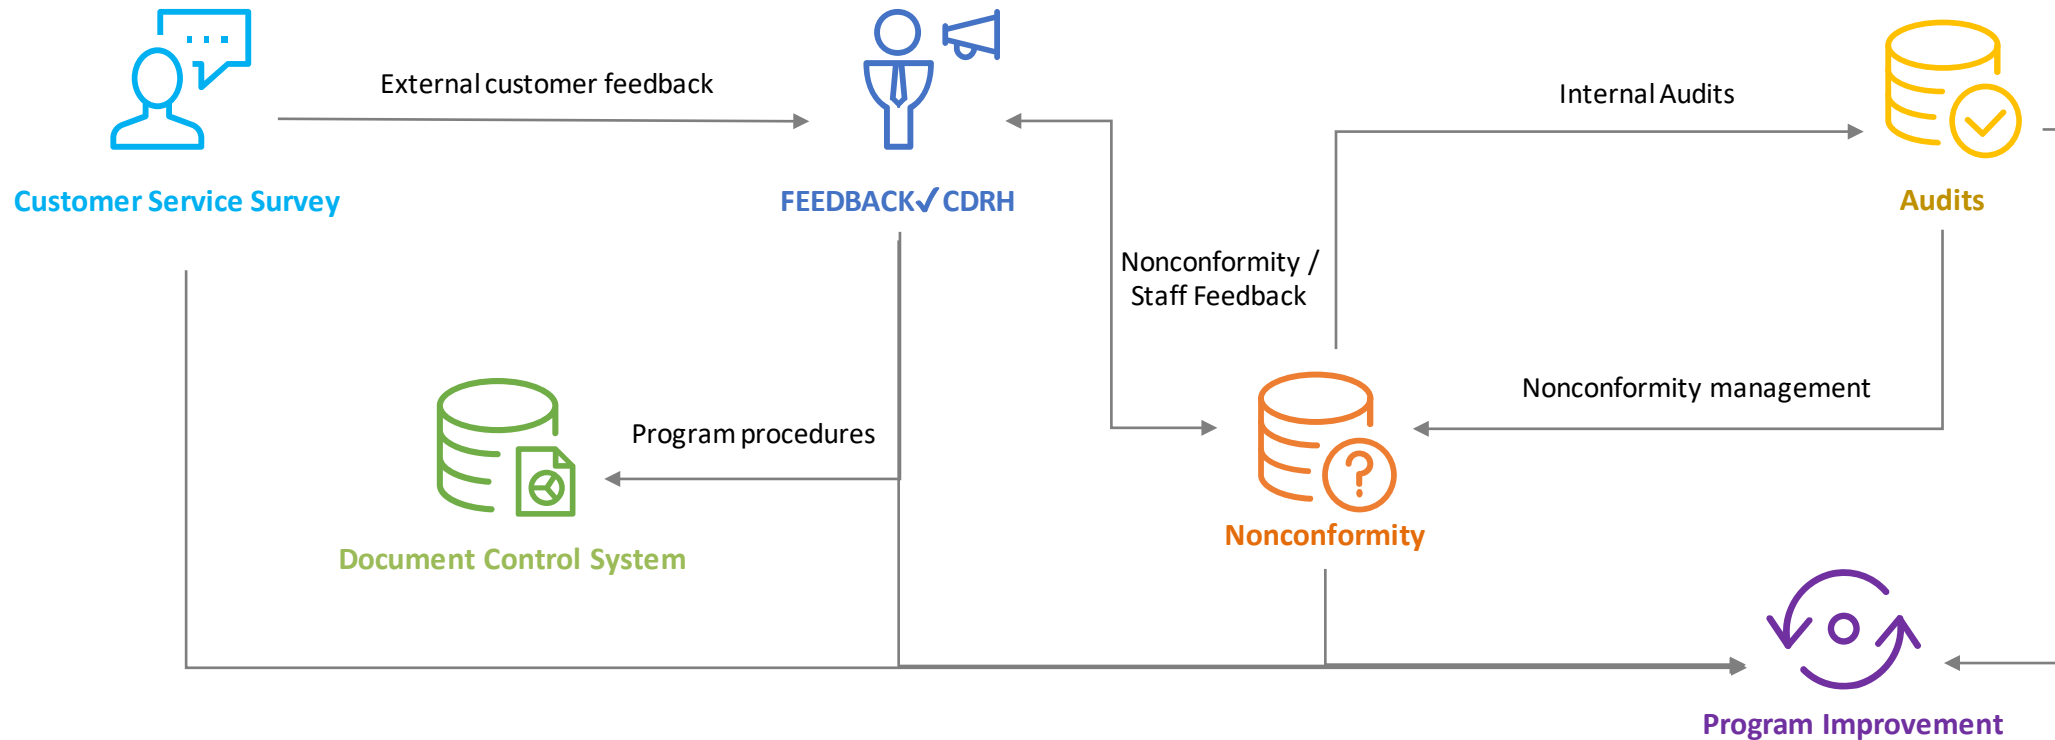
External customer feedback

Internal Audits

Customer Service Survey

FEEDBACK✓CDRH

Audits

Nonconformity /
Staff Feedback

Nonconformity management

Program procedures

Nonconformity

Document Control System

Program Improvement